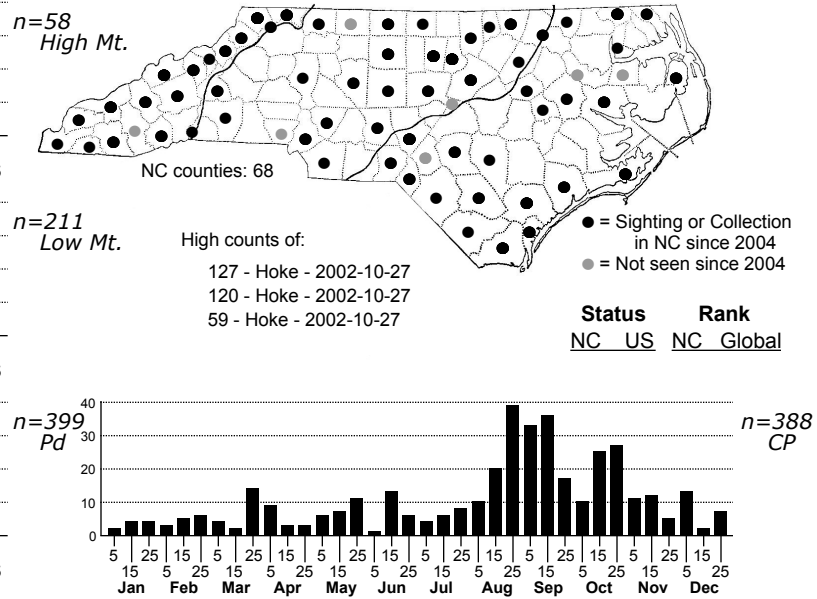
n=58
High Mt.

NC counties: 68

n=211
Low Mt.

High counts of:

127 - Hoke - 2002-10-27
120 - Hoke - 2002-10-27
59 - Hoke - 2002-10-27

● = Sighting or Collection in NC since 2004
● = Not seen since 2004

Status Rank
NC US NC Global

n=399
Pd

n=388
CP

40
30
20
10
0

5 15 25 5 15 25 5 15 25 5 15 25 5 15 25 5 15 25 5 15 25 5 15 25 5 15 25 5 15 25 5 15 25 5 15 25
Jan Feb Mar Apr May Jun Jul Aug Sep Oct Nov Dec